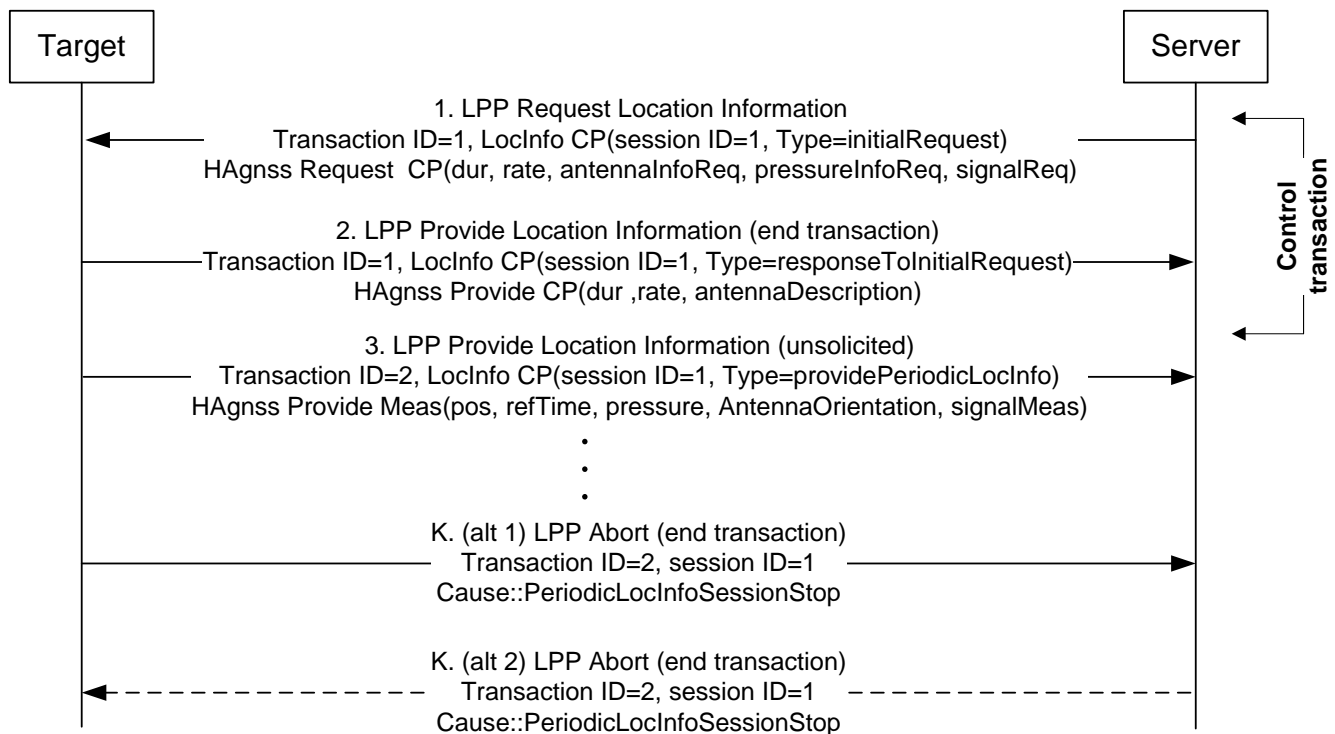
Target

Server

1. LPP Request Location Information
Transaction ID=1, LocInfo CP(session ID=1, Type=initialRequest)
HAgnss Request CP(dur, rate, antennaInfoReq, pressureInfoReq, signalReq)

Control transaction

2. LPP Provide Location Information (end transaction)
Transaction ID=1, LocInfo CP(session ID=1, Type=responseToInitialRequest)
HAgnss Provide CP(dur ,rate, antennaDescription)

3. LPP Provide Location Information (unsolicited)
Transaction ID=2, LocInfo CP(session ID=1, Type=providePeriodicLocInfo)
HAgnss Provide Meas(pos, refTime, pressure, AntennaOrientation, signalMeas)

K. (alt 1) LPP Abort (end transaction)
Transaction ID=2, session ID=1
Cause::PeriodicLocInfoSessionStop

K. (alt 2) LPP Abort (end transaction)
Transaction ID=2, session ID=1
Cause::PeriodicLocInfoSessionStop